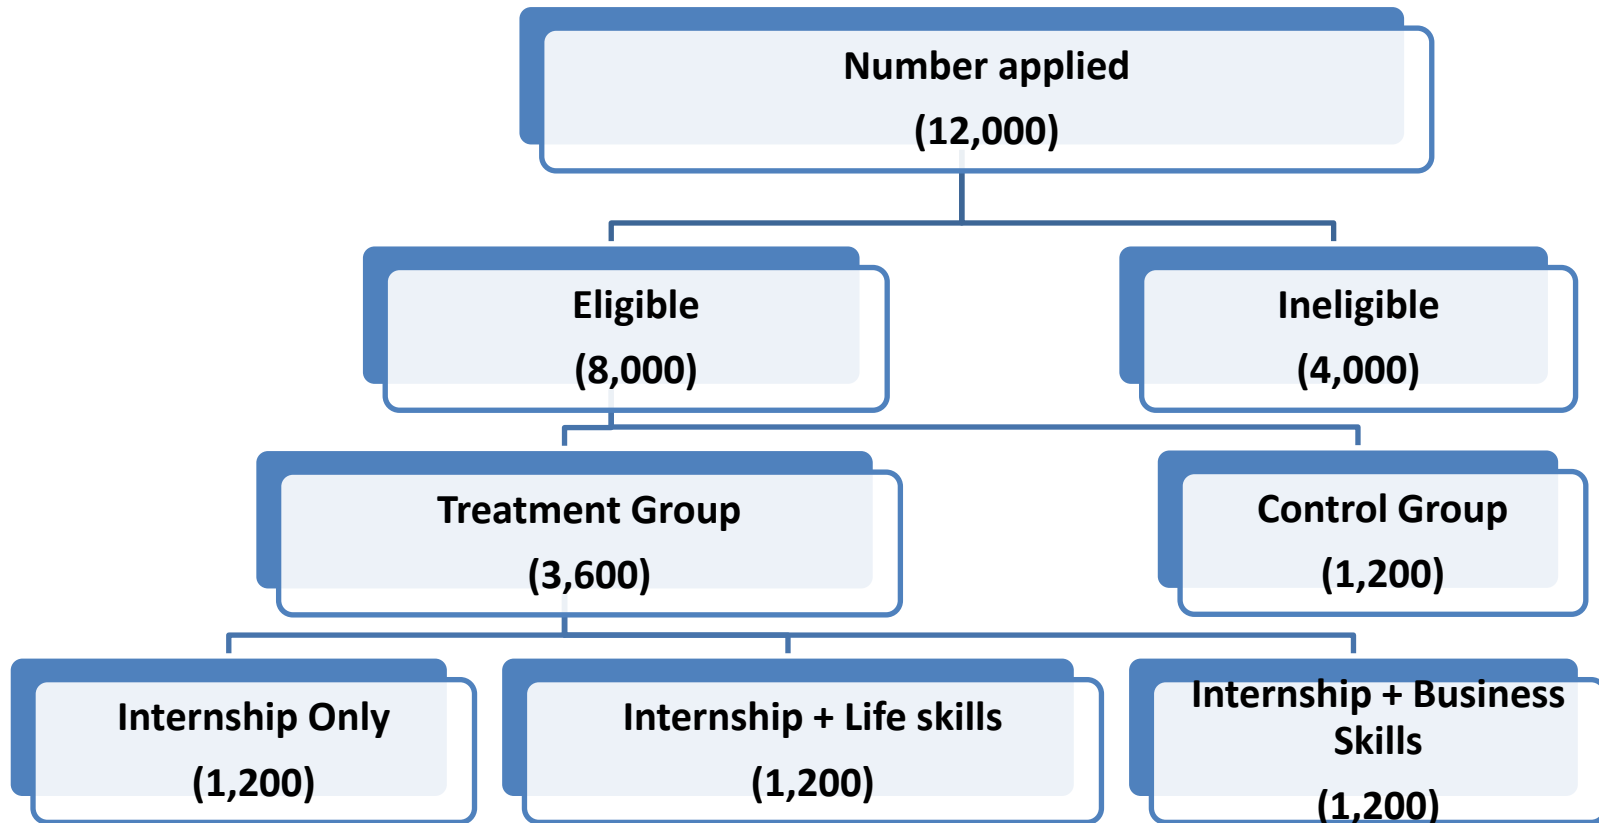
Number applied
(12,000)

Eligible
(8,000)

Ineligible
(4,000)

Treatment Group
(3,600)

Control Group
(1,200)

Internship Only
(1,200)

Internship + Life skills
(1,200)

Internship + Business Skills
(1,200)